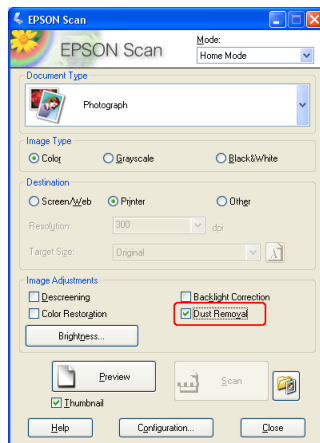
EPSON Scan

EPSON Scan

Mode:
Home Mode

Document Type
Photograph

Image Type
Color
Grayscale
Black&White

Destination
Screen/Web
Printer
Other
Resolution: 300 dpi
Target Size: Original

Image Adjustments
Descreening
Backlight Correction
Color Restoration
Dust Removal
Brightness...

Preview
Thumbnail
Scan

Help
Configuration...
Close